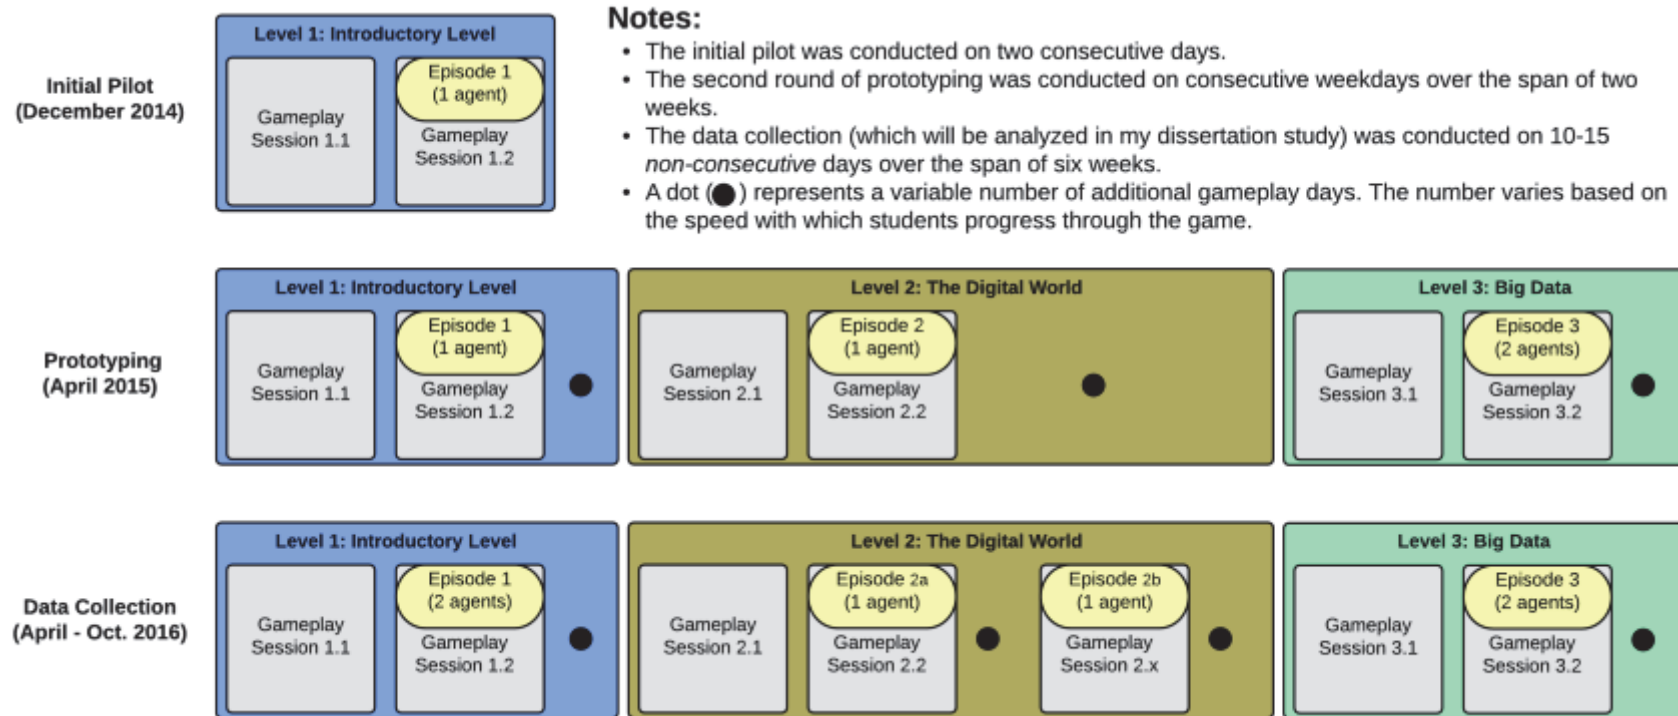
Initial Pilot (December 2014)

Level 1: Introductory Level

Gameplay Session 1.1

Episode 1 (1 agent)

Gameplay Session 1.2

Notes:

- The initial pilot was conducted on two consecutive days.
- The second round of prototyping was conducted on consecutive weekdays over the span of two weeks.
- The data collection (which will be analyzed in my dissertation study) was conducted on 10-15 *non-consecutive* days over the span of six weeks.
- A dot (●) represents a variable number of additional gameplay days. The number varies based on the speed with which students progress through the game.

Prototyping (April 2015)

Level 1: Introductory Level

Gameplay Session 1.1

Episode 1 (1 agent)

Gameplay Session 1.2

Level 2: The Digital World

Gameplay Session 2.1

Episode 2 (1 agent)

Gameplay Session 2.2

Level 3: Big Data

Gameplay Session 3.1

Episode 3 (2 agents)

Gameplay Session 3.2

Data Collection (April - Oct. 2016)

Level 1: Introductory Level

Gameplay Session 1.1

Episode 1 (2 agents)

Gameplay Session 1.2

Level 2: The Digital World

Gameplay Session 2.1

Episode 2a (1 agent)

Gameplay Session 2.2

Episode 2b (1 agent)

Gameplay Session 2.x

Level 3: Big Data

Gameplay Session 3.1

Episode 3 (2 agents)

Gameplay Session 3.2